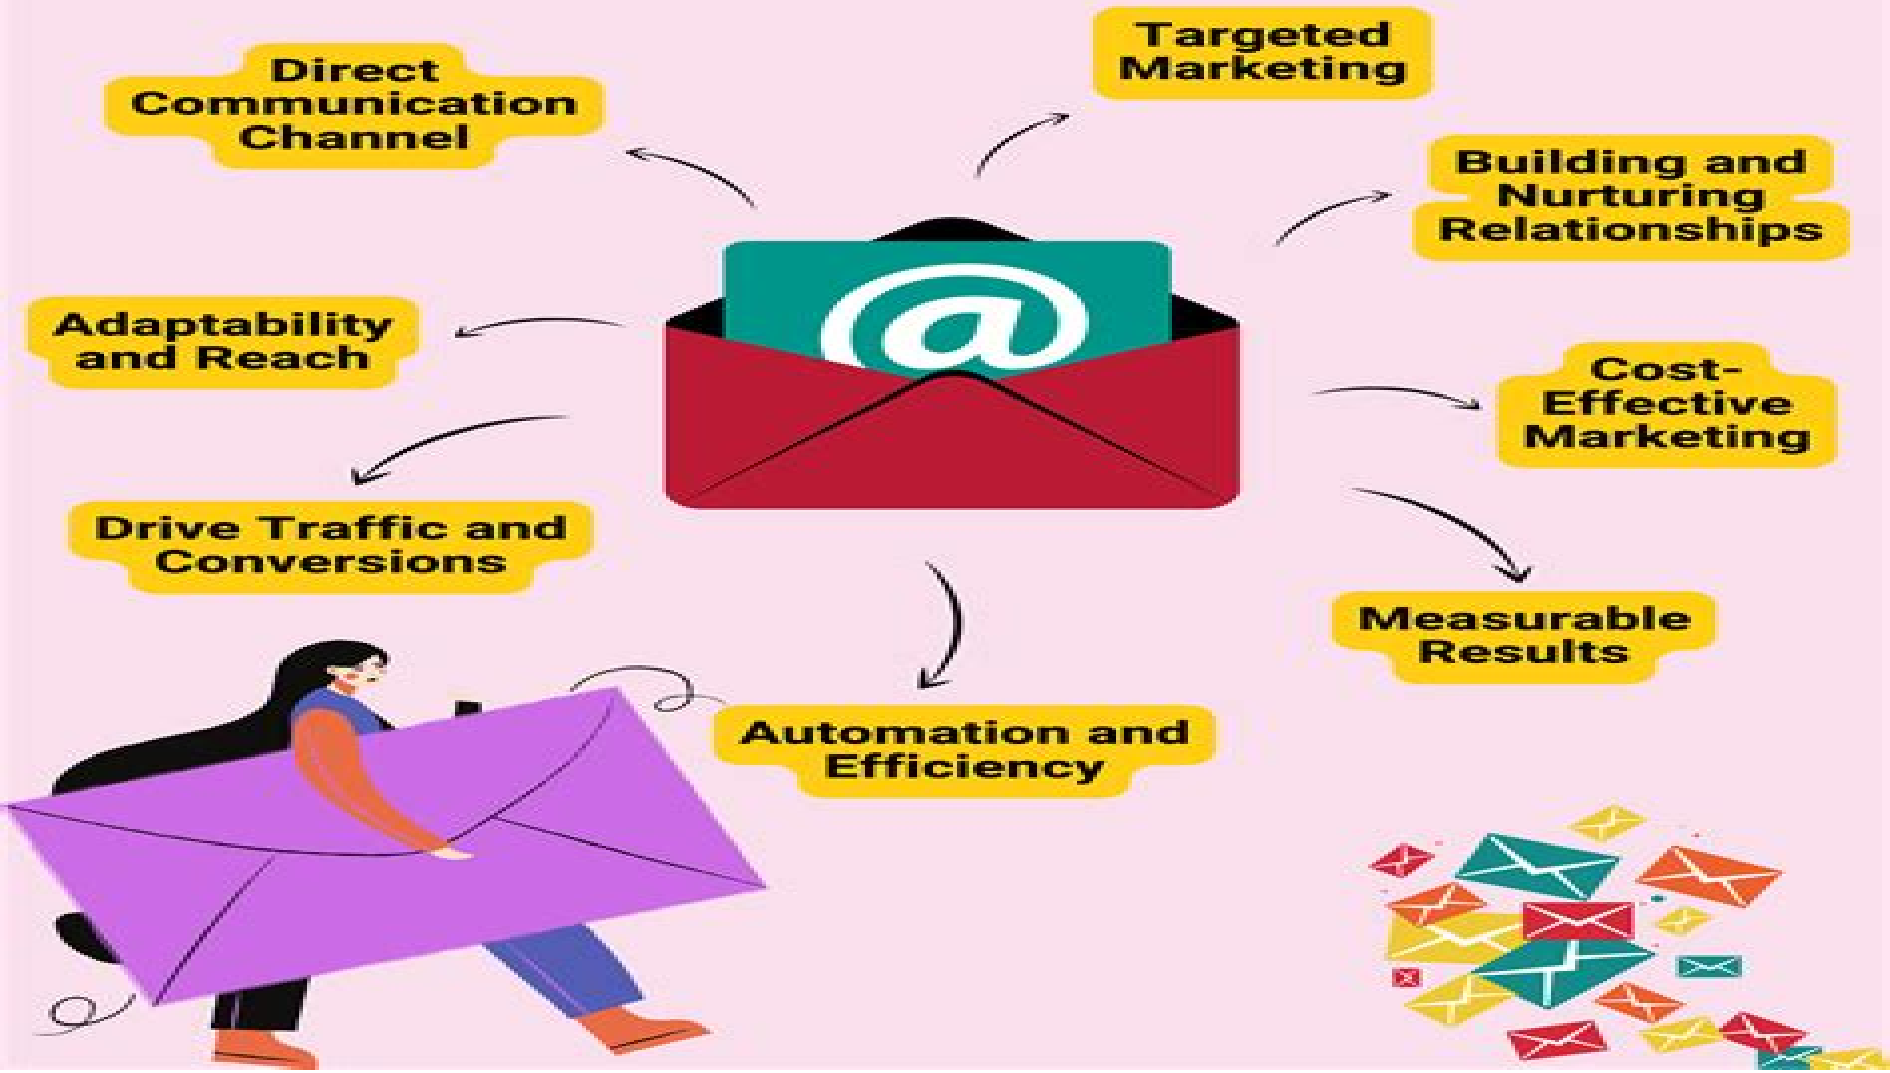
Direct Communication Channel

Targeted Marketing

Building and Nurturing Relationships

Adaptability and Reach

@

Cost-Effective Marketing

Drive Traffic and Conversions

Measurable Results

Automation and Efficiency